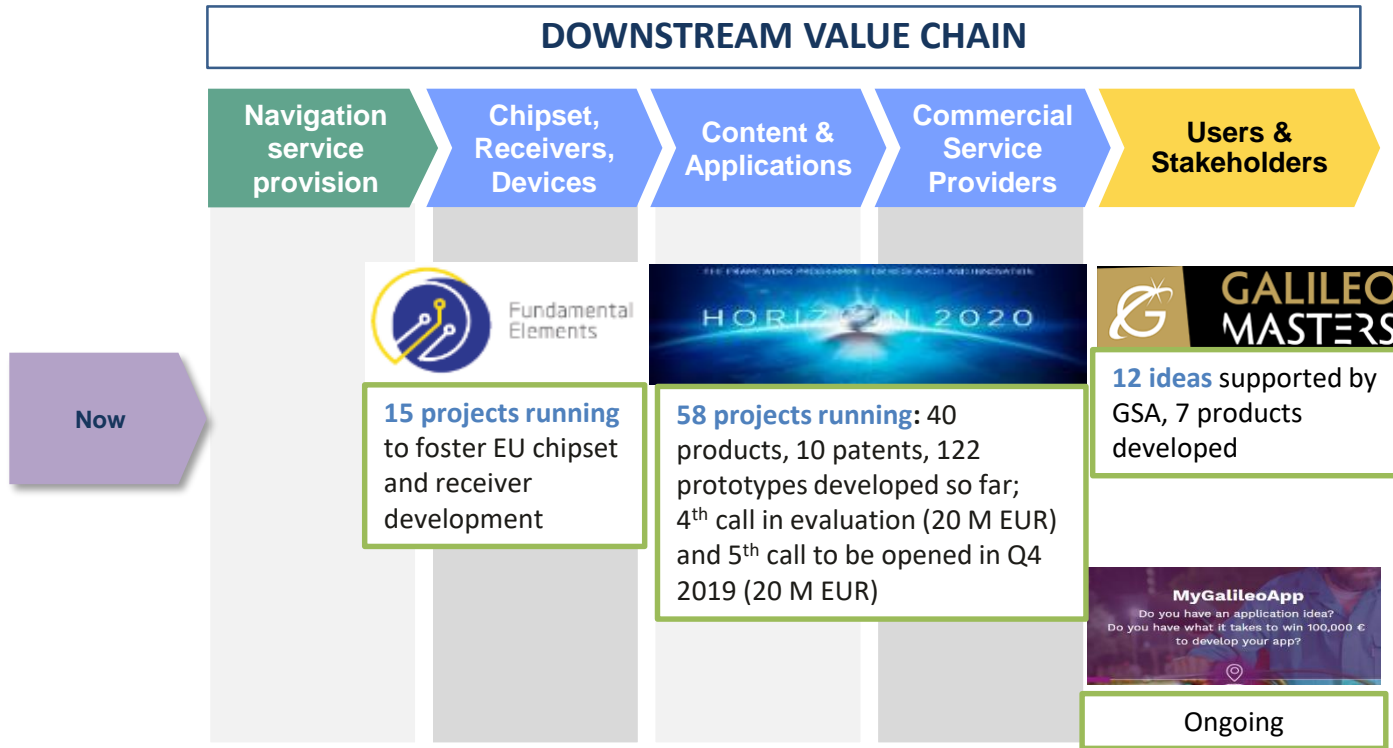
DOWNSTREAM VALUE CHAIN

Navigation service provision

Chipset, Receivers, Devices

Content & Applications

Commercial Service Providers

Users & Stakeholders

Now

Fundamental Elements

15 projects running to foster EU chipset and receiver development

THE FRAMEWORK PROGRAMME FOR RESEARCH AND INNOVATION

HORIZON 2020

58 projects running: 40 products, 10 patents, 122 prototypes developed so far; 4$^{th}$ call in evaluation (20 M EUR) and 5$^{th}$ call to be opened in Q4 2019 (20 M EUR)

GALILEO MASTERS

12 ideas supported by GSA, 7 products developed

MyGalileoApp
Do you have an application idea?
Do you have what it takes to win 100,000 € to develop your app?

Ongoing